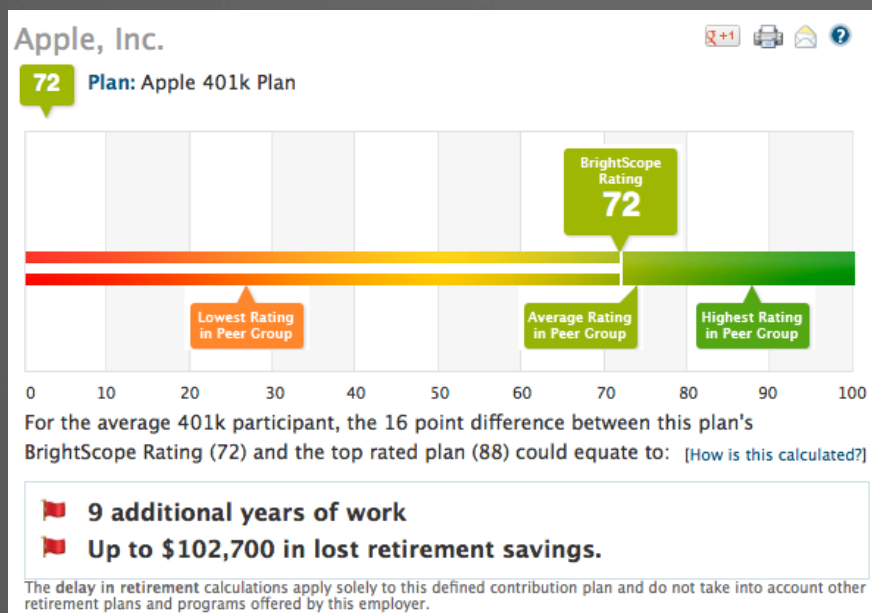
Apple, Inc.

+1

72 Plan: Apple 401k Plan

BrightScope Rating
72

Lowest Rating in Peer Group

Average Rating in Peer Group

Highest Rating in Peer Group

0 10 20 30 40 50 60 70 80 90 100

For the average 401k participant, the 16 point difference between this plan's BrightScope Rating (72) and the top rated plan (88) could equate to: [How is this calculated?]

9 additional years of work

Up to $102,700 in lost retirement savings.

The delay in retirement calculations apply solely to this defined contribution plan and do not take into account other retirement plans and programs offered by this employer.